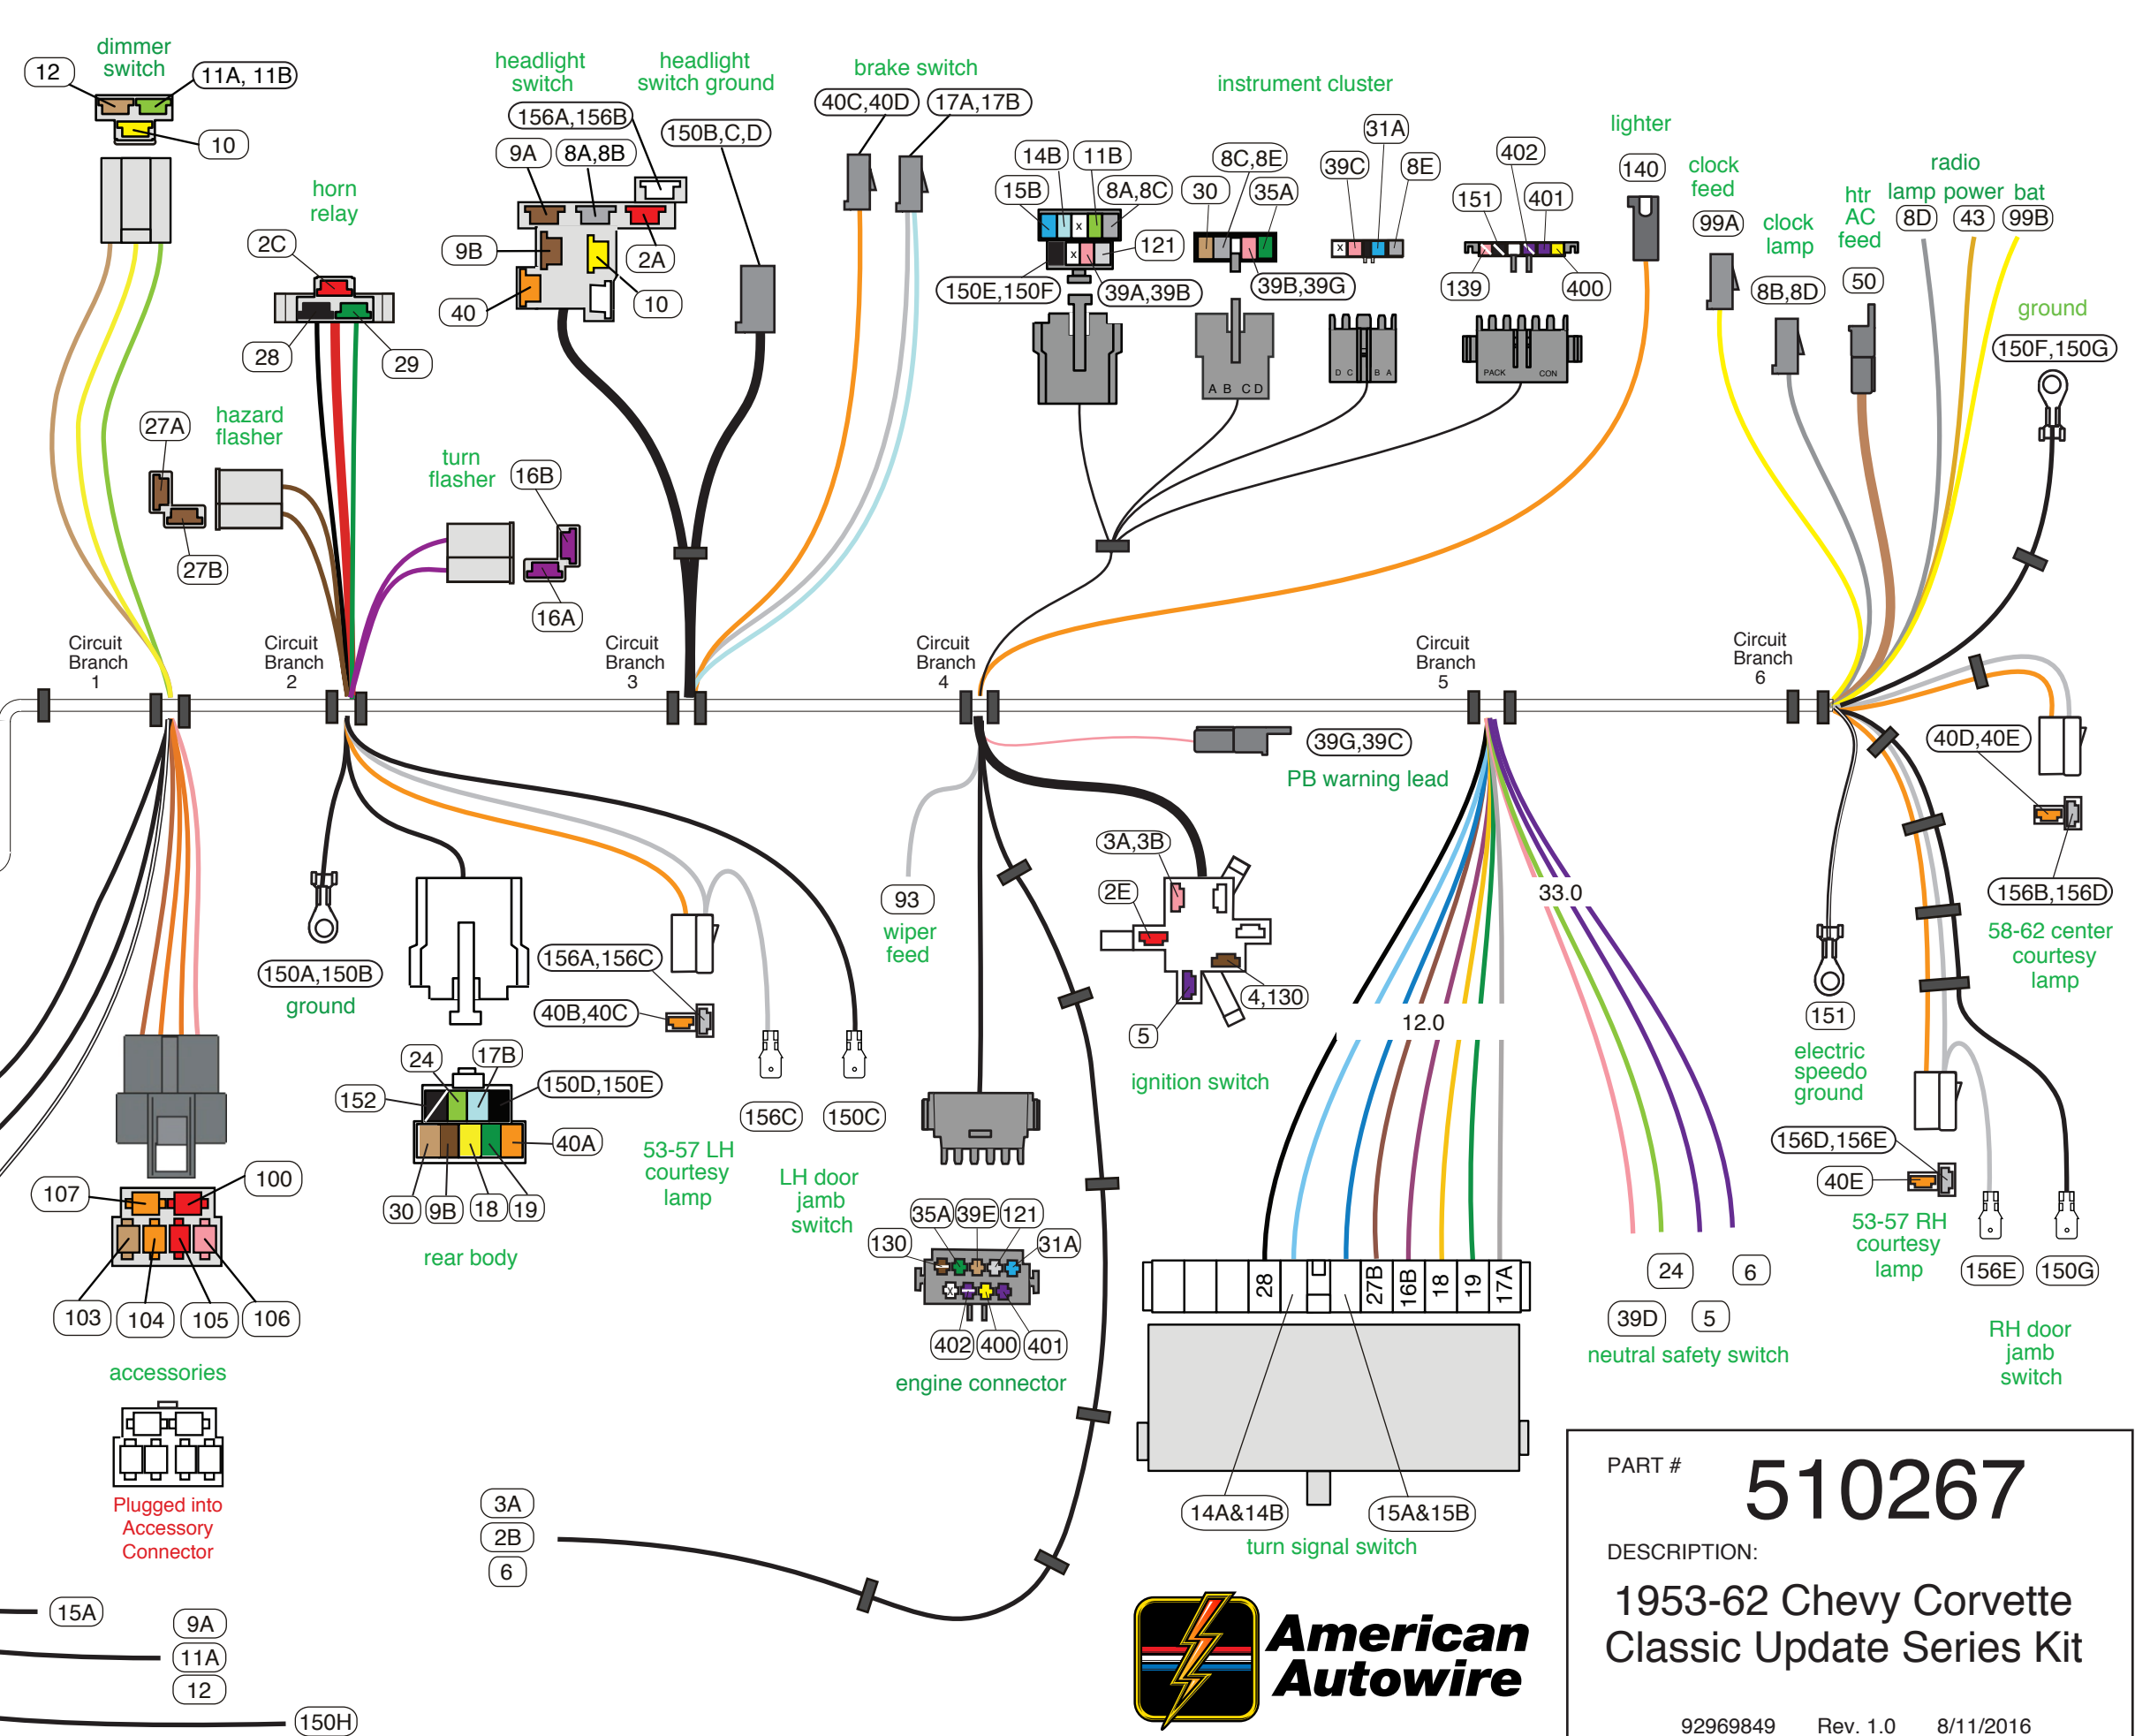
dimmer switch
12
11A, 11B
10
headlight switch
headlight switch ground
156A,156B
9A
8A,8B
150B,C,D
9B
2A
40
10
brake switch
40C,40D
17A,17B
instrument cluster
14B
11B
15B
8A,8C
30
8C,8E
35A
39C
31A
8E
402
151
401
121
150E,150F
39A,39B
39B,39G
139
400
lighter
140
clock feed
99A
clock lamp
8B,8D
htr AC feed
50
radio
lamp power bat
8D
43
99B
ground
150F,150G
horn relay
2C
28
29
27A
hazard flasher
27B
turn flasher
16B
16A
Circuit Branch 1
Circuit Branch 2
Circuit Branch 3
Circuit Branch 4
Circuit Branch 5
Circuit Branch 6
39G,39C
PB warning lead
40D,40E
156B,156D
58-62 center courtesy lamp
150A,150B
ground
156A,156C
40B,40C
93
wiper feed
3A,3B
2E
4,130
5
ignition switch
33.0
12.0
151
electric speedo ground
156D,156E
40E
53-57 RH courtesy lamp
156E
150G
RH door jamb switch
107
100
103
104
105
106
accessories
Plugged into Accessory Connector
24
17B
152
150D,150E
40A
30
9B
18
19
rear body
53-57 LH courtesy lamp
156C
150C
LH door jamb switch
35A
39E
121
130
31A
402
400
401
engine connector
28
27B
16B
18
19
17A
24
6
39D
5
neutral safety switch
14A&14B
15A&15B
turn signal switch
3A
2B
6
15A
9A
11A
12
150H
American Autowire
PART #
510267
DESCRIPTION:
1953-62 Chevy Corvette Classic Update Series Kit
92969849 Rev. 1.0 8/11/2016